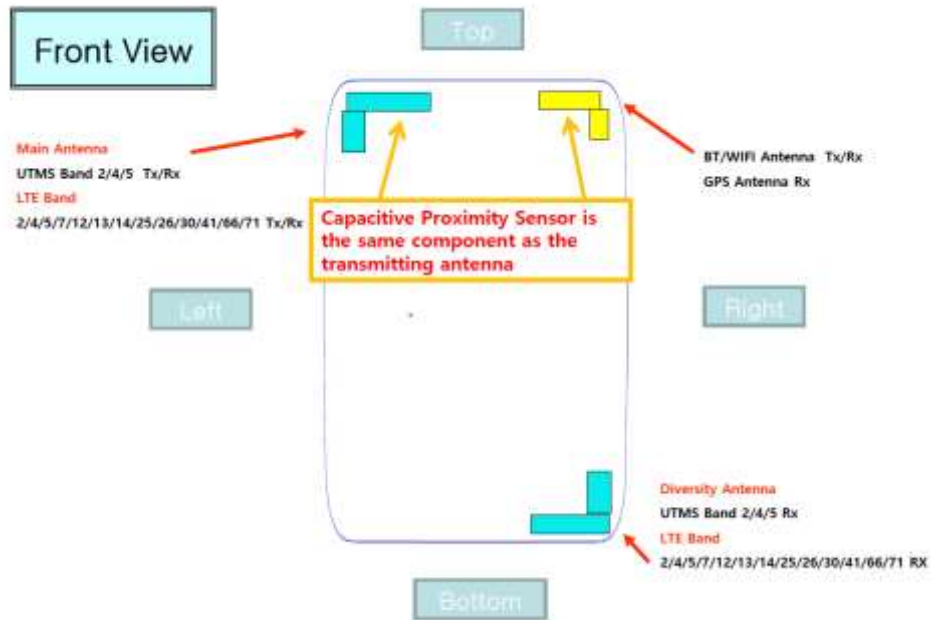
Front View

Top

Main Antenna
UTMS Band 2/4/5 Tx/Rx
LTE Band
2/4/5/7/12/13/14/25/26/30/41/66/71 Tx/Rx

BT/WIFI Antenna Tx/Rx
GPS Antenna Rx

Capacitive Proximity Sensor is the same component as the transmitting antenna

Left

Right

Diversity Antenna
UTMS Band 2/4/5 Rx
LTE Band
2/4/5/7/12/13/14/25/26/30/41/66/71 RX

Bottom